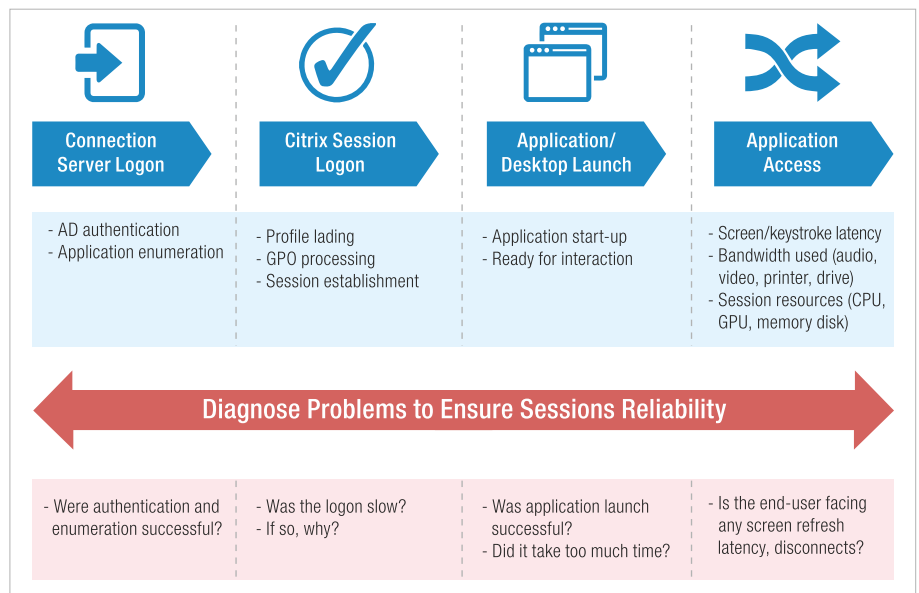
Connection Server Logon

- AD authentication
- Application enumeration

Citrix Session Logon

- Profile lading
- GPO processing
- Session establishment

Application/ Desktop Launch

- Application start-up
- Ready for interaction

Application Access

- Screen/keystroke latency
- Bandwidth used (audio, video, printer, drive)
- Session resources (CPU, GPU, memory disk)

Diagnose Problems to Ensure Sessions Reliability

- Were authentication and enumeration successful?

- Was the logon slow?
- If so, why?

- Was application launch successful?
- Did it take too much time?

- Is the end-user facing any screen refresh latency, disconnects?